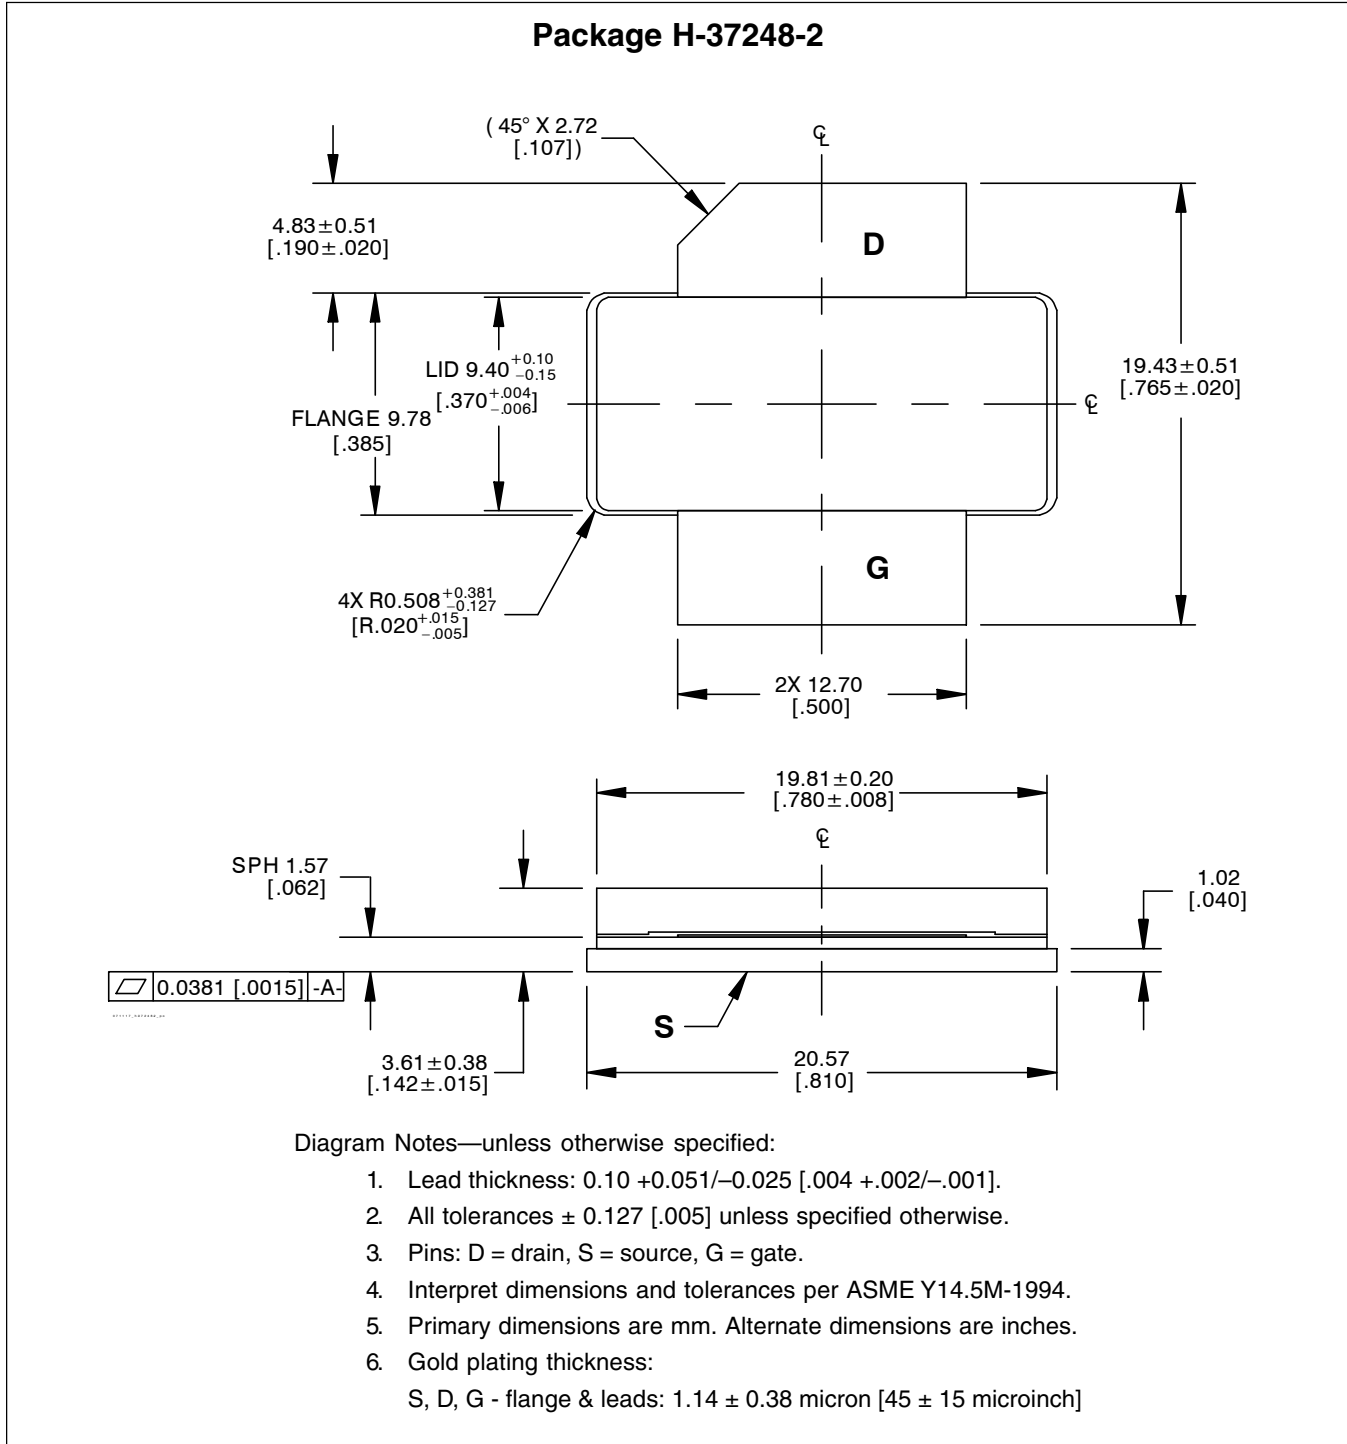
Package H-37248-2

( 45° X 2.72 [.107])

℄

4.83 $\pm$ 0.51 [.190 $\pm$ .020]

D

LID 9.40$^{+0.10}_{-0.15}$ [.370$^{+.004}_{-.006}$]

FLANGE 9.78 [.385]

℄

19.43 $\pm$ 0.51 [.765 $\pm$ .020]

G

4X R0.508$^{+0.381}_{-0.127}$ [R.020$^{+.015}_{-.005}$]

2X 12.70 [.500]

19.81 $\pm$ 0.20 [.780 $\pm$ .008]

℄

SPH 1.57 [.062]

1.02 [.040]

| ⏥ | 0.0381 [.0015] | -A- |
|---|---|---|

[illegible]

S

3.61 $\pm$ 0.38 [.142 $\pm$ .015]

20.57 [.810]

Diagram Notes—unless otherwise specified:

1. Lead thickness: 0.10 +0.051/–0.025 [.004 +.002/–.001].
2. All tolerances ± 0.127 [.005] unless specified otherwise.
3. Pins: D = drain, S = source, G = gate.
4. Interpret dimensions and tolerances per ASME Y14.5M-1994.
5. Primary dimensions are mm. Alternate dimensions are inches.
6. Gold plating thickness:
S, D, G - flange & leads: 1.14 ± 0.38 micron [45 ± 15 microinch]